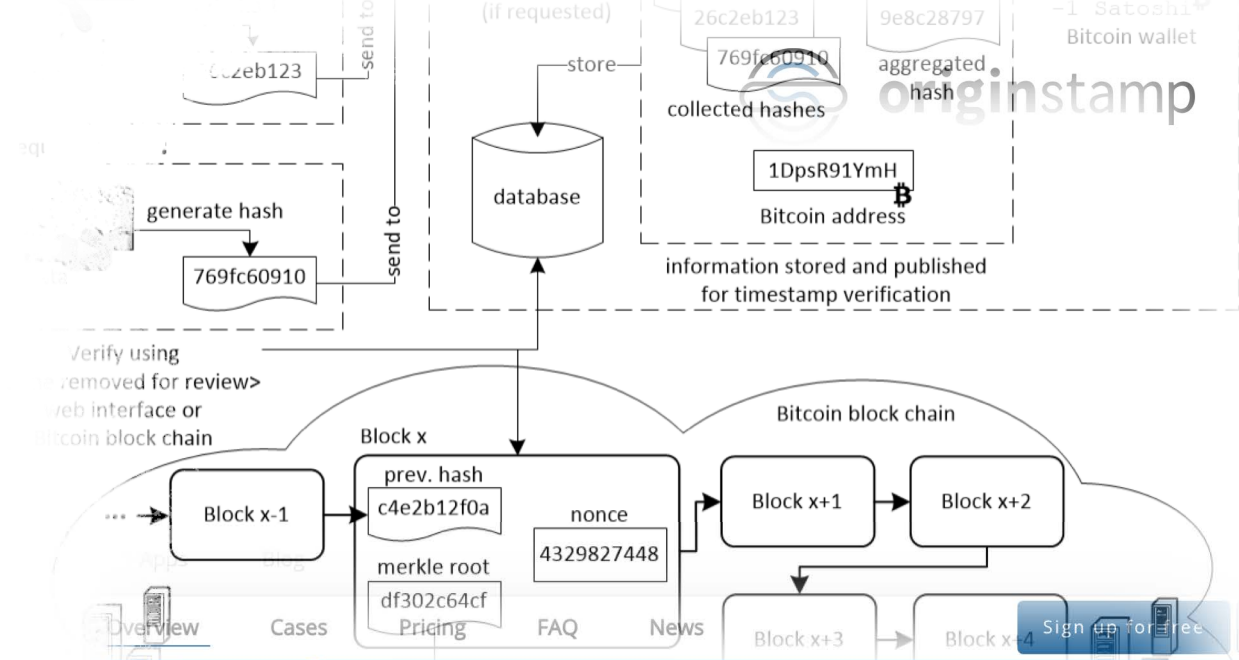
(if requested)

26c2eb123

9e8c28797

-1 Satoshi

Bitcoin wallet

send to

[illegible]2eb123

store

769fc60910

aggregated hash

originstamp

collected hashes

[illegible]equ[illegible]

1DpsR91YmH

database

Bitcoin address

generate hash

send to

769fc60910

information stored and published for timestamp verification

Verify using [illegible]removed for review> web interface or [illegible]itcoin block chain

Bitcoin block chain

Block x

prev. hash

c4e2b12f0a

... Block x-1

nonce

Block x+1

Block x+2

4329827448

merkle root

Apps

Blog

df302c64cf

Overview

Cases

Pricing

FAQ

News

Block x+3

Block x+4

Sign up for free